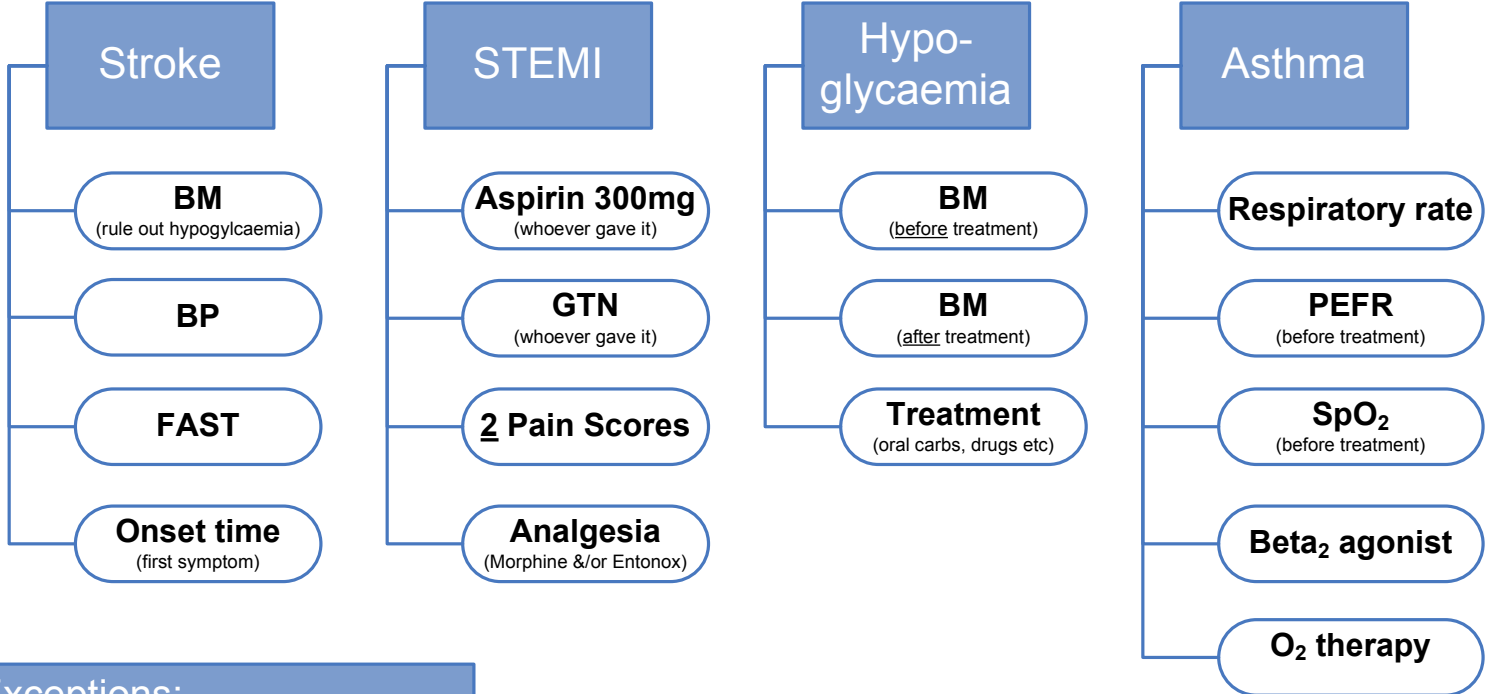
Stroke

BM
(rule out hypogylcaemia)

BP

FAST

Onset time
(first symptom)

STEMI

Aspirin 300mg
(whoever gave it)

GTN
(whoever gave it)

2 Pain Scores

Analgesia
(Morphine &/or Entonox)

Hypoglycaemia

BM
(before treatment)

BM
(after treatment)

Treatment
(oral carbs, drugs etc)

Asthma

Respiratory rate

PEFR
(before treatment)

$SpO_2$
(before treatment)

$Beta_2$ agonist

$O_2$ therapy

Exceptions: